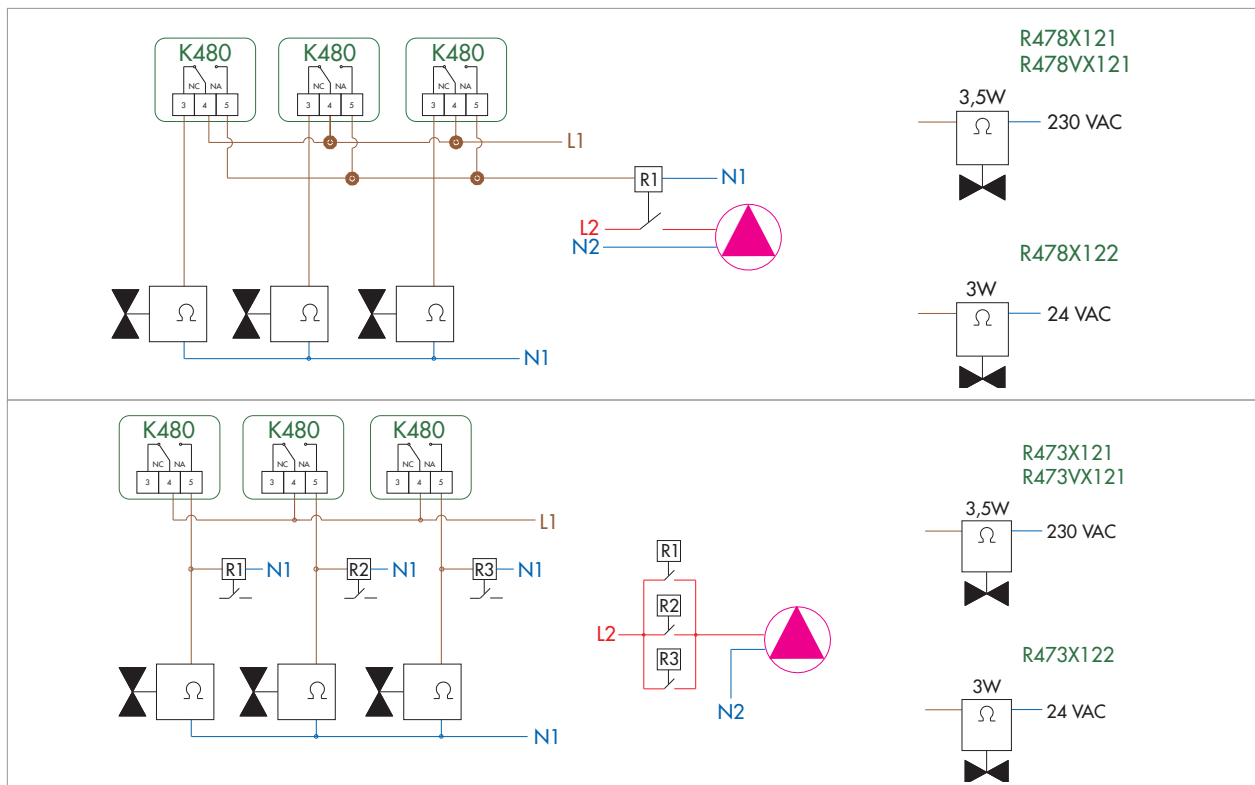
K480
NC NA
3 4 5

K480
NC NA
3 4 5

K480
NC NA
3 4 5

L1

R1 N1

L2
N2

$\Omega$ $\Omega$ $\Omega$

N1

R478X121
R478VX121

3,5W
$\Omega$ 230 VAC

R478X122

3W
$\Omega$ 24 VAC

K480
NC NA
3 4 5

K480
NC NA
3 4 5

K480
NC NA
3 4 5

L1

R1 N1
R2 N1
R3 N1

R1
R2
L2
R3

N2

$\Omega$ $\Omega$ $\Omega$

N1

R473X121
R473VX121

3,5W
$\Omega$ 230 VAC

R473X122

3W
$\Omega$ 24 VAC